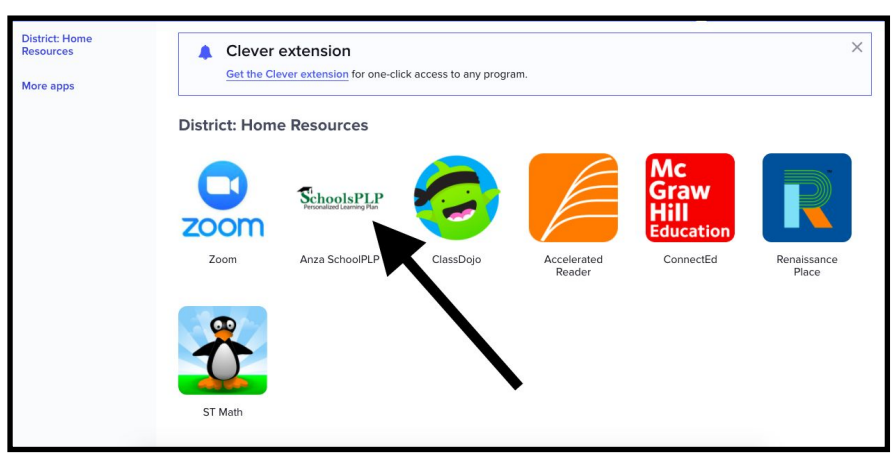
District: Home Resources

More apps

Clever extension

Get the Clever extension for one-click access to any program.

×

District: Home Resources

zoom

Zoom

SchoolsPLP
Personalized Learning Plan

Anza SchoolPLP

ClassDojo

Accelerated Reader

Mc Graw Hill Education

ConnectEd

Renaissance Place

ST Math